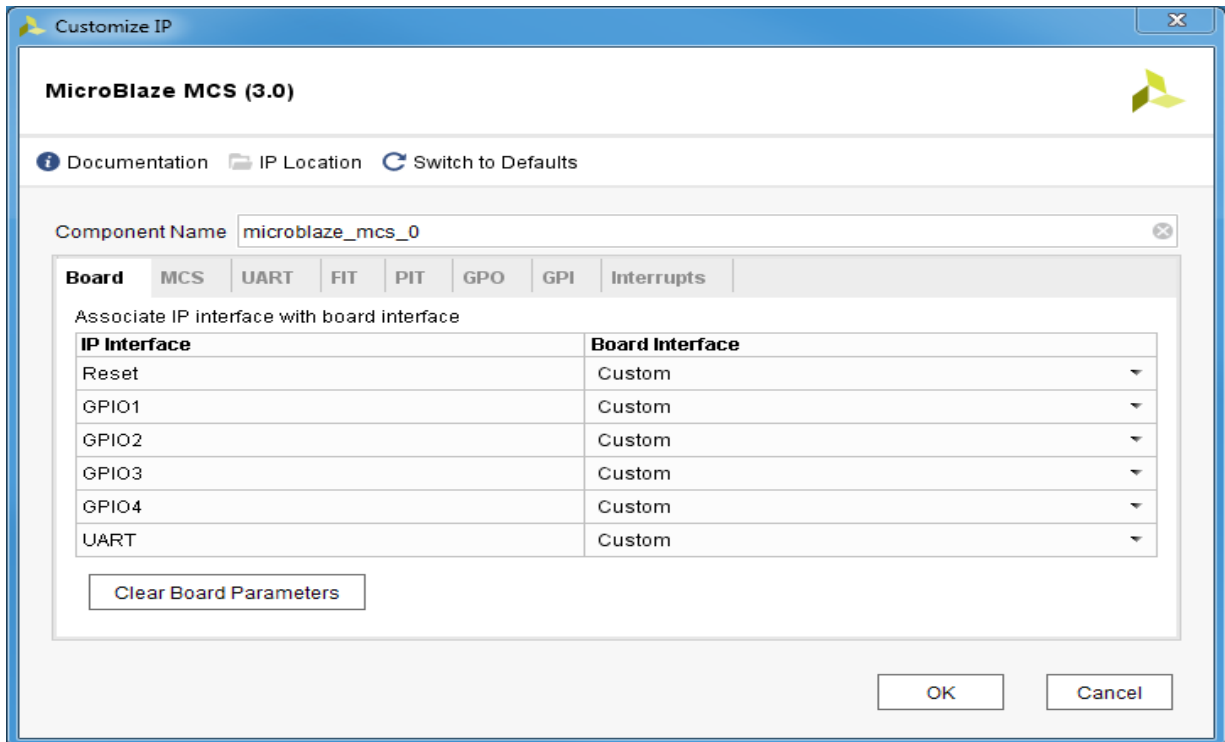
Customize IP

MicroBlaze MCS (3.0)

Documentation IP Location Switch to Defaults

Component Name microblaze_mcs_0

Board MCS UART FIT PIT GPO GPI Interrupts

Associate IP interface with board interface

| IP Interface | Board Interface |
|---|---|
| Reset | Custom |
| GPIO1 | Custom |
| GPIO2 | Custom |
| GPIO3 | Custom |
| GPIO4 | Custom |
| UART | Custom |

Clear Board Parameters

OK Cancel